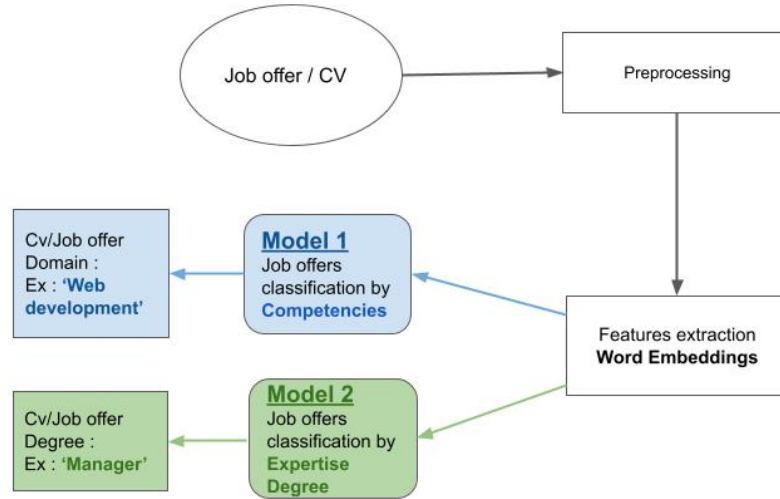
Job offer / CV

Preprocessing

Features extraction
**Word Embeddings**

**Model 1**
Job offers classification by **Competencies**

Cv/Job offer Domain :
Ex : **'Web development'**

**Model 2**
Job offers classification by **Expertise Degree**

Cv/Job offer Degree :
Ex : **'Manager'**